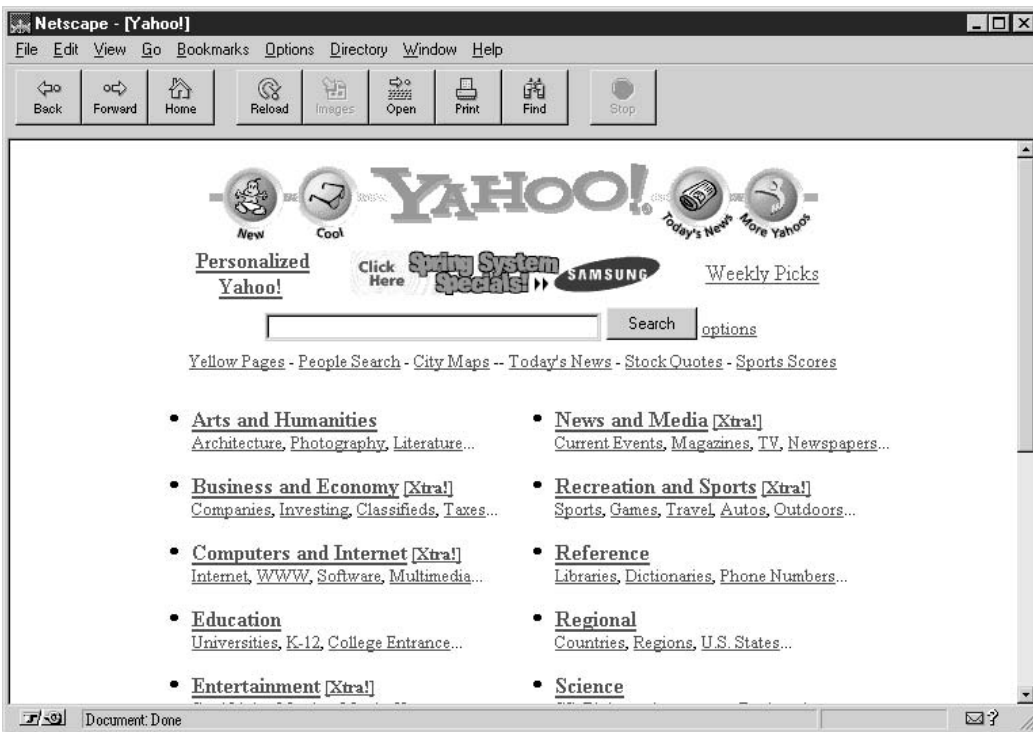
Netscape - [Yahoo!]

File Edit View Go Bookmarks Options Directory Window Help

Back Forward Home Reload Images Open Print Find Stop

New Cool YAHOO! Today's News More Yahoos

Personalized Yahoo!

Click Here Spring System Specials! SAMSUNG

Weekly Picks

Search options

Yellow Pages - People Search - City Maps -- Today's News - Stock Quotes - Sports Scores

• Arts and Humanities
Architecture, Photography, Literature...

• Business and Economy [Xtra!]
Companies, Investing, Classifieds, Taxes...

• Computers and Internet [Xtra!]
Internet, WWW, Software, Multimedia...

• Education
Universities, K-12, College Entrance...

• Entertainment [Xtra!]
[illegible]

• News and Media [Xtra!]
Current Events, Magazines, TV, Newspapers...

• Recreation and Sports [Xtra!]
Sports, Games, Travel, Autos, Outdoors...

• Reference
Libraries, Dictionaries, Phone Numbers...

• Regional
Countries, Regions, U.S. States...

• Science
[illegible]

Document: Done